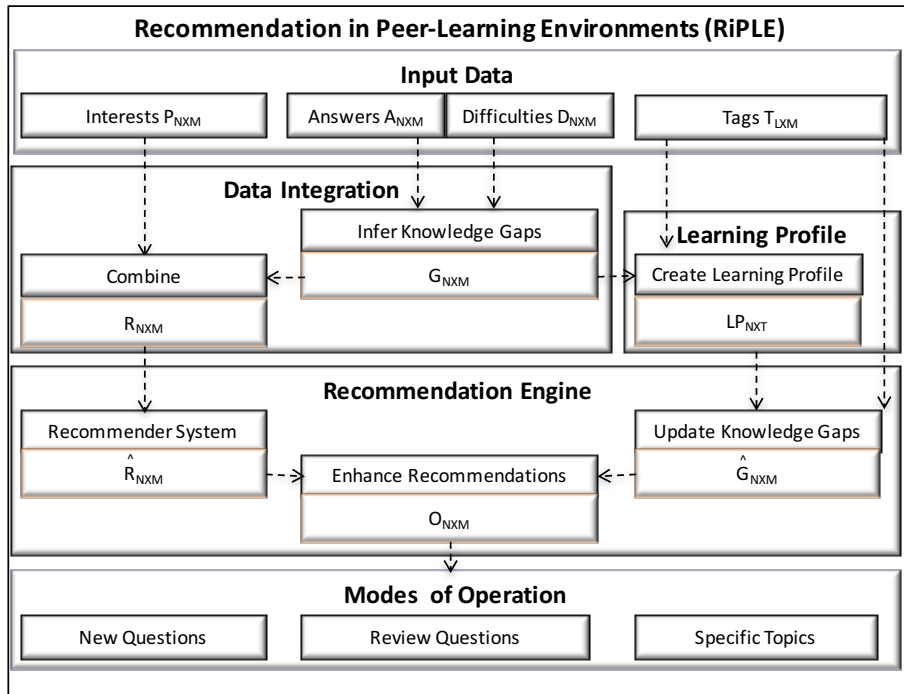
Recommendation in Peer-Learning Environments (RiPLE)

Input Data

Interests $P_{NXM}$

Answers $A_{NXM}$

Difficulties $D_{NXM}$

Tags $T_{LXM}$

Data Integration

Infer Knowledge Gaps

$G_{NXM}$

Combine

$R_{NXM}$

Learning Profile

Create Learning Profile

$LP_{NXT}$

Recommendation Engine

Recommender System

$\hat{R}_{NXM}$

Enhance Recommendations

$O_{NXM}$

Update Knowledge Gaps

$\hat{G}_{NXM}$

Modes of Operation

New Questions

Review Questions

Specific Topics